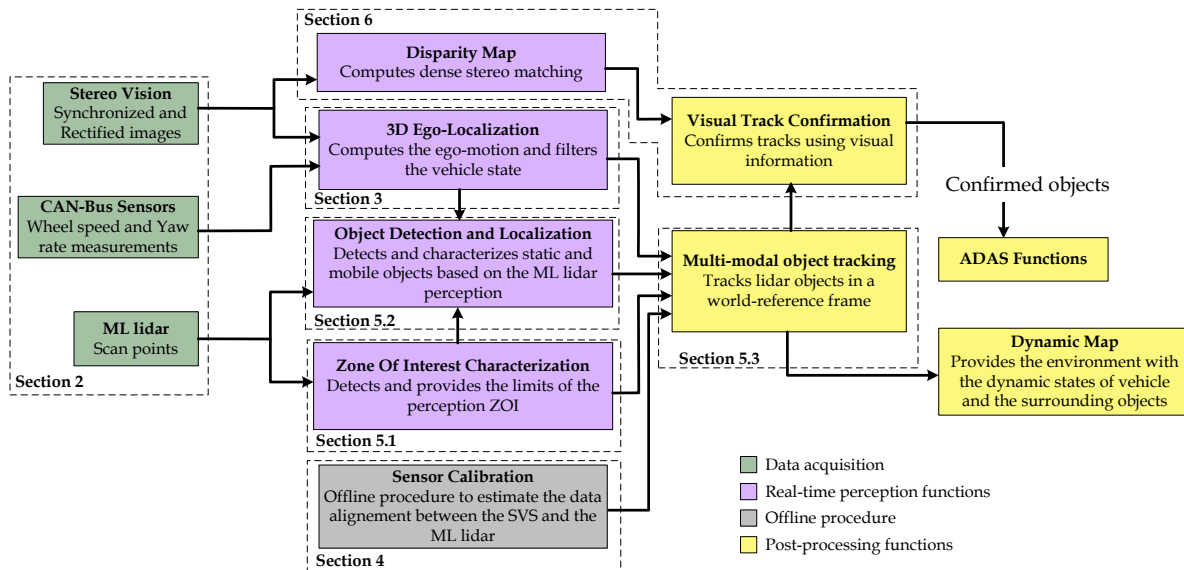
Section 6

Disparity Map
Computes dense stereo matching

Stereo Vision
Synchronized and Rectified images

3D Ego-Localization
Computes the ego-motion and filters the vehicle state

Section 3

Visual Track Confirmation
Confirms tracks using visual information

Confirmed objects

CAN-Bus Sensors
Wheel speed and Yaw rate measurements

Object Detection and Localization
Detects and characterizes static and mobile objects based on the ML lidar perception

Section 5.2

Multi-modal object tracking
Tracks lidar objects in a world-reference frame

ADAS Functions

ML lidar
Scan points

Section 2

Zone Of Interest Characterization
Detects and provides the limits of the perception ZOI

Section 5.1

Section 5.3

Dynamic Map
Provides the environment with the dynamic states of vehicle and the surrounding objects

Sensor Calibration
Offline procedure to estimate the data alignement between the SVS and the ML lidar

Section 4

Data acquisition
Real-time perception functions
Offline procedure
Post-processing functions